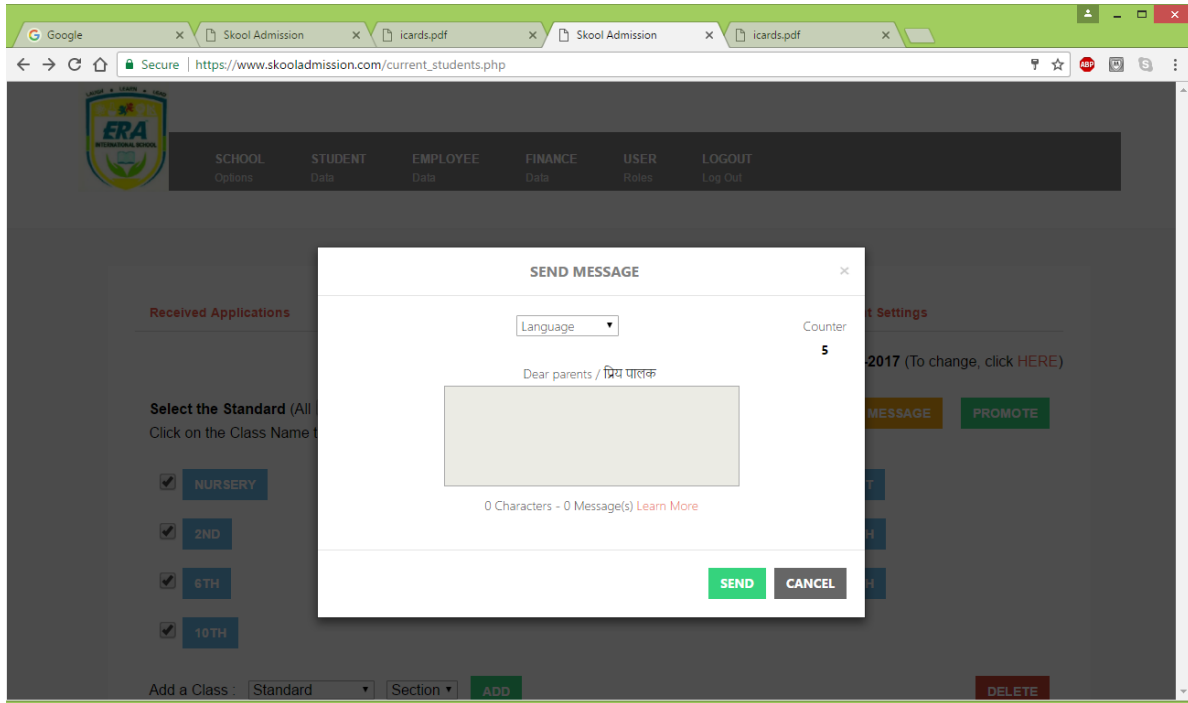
Google
Skool Admission
icards.pdf
Skool Admission
icards.pdf

Secure | https://www.skooladmission.com/current_students.php

ERA
INTERNATIONAL SCHOOL

SCHOOL
Options
STUDENT
Data
EMPLOYEE
Data
FINANCE
Data
USER
Roles
LOGOUT
Log Out

Received Applications
t Settings

-2017 (To change, click HERE)

Select the Standard (All
Click on the Class Name t

MESSAGE
PROMOTE

NURSERY
2ND
6TH
10TH

Add a Class : Standard Section ADD
DELETE

SEND MESSAGE
×

Language
Counter
5

Dear parents / प्रिय पालक

0 Characters - 0 Message(s) Learn More

SEND
CANCEL